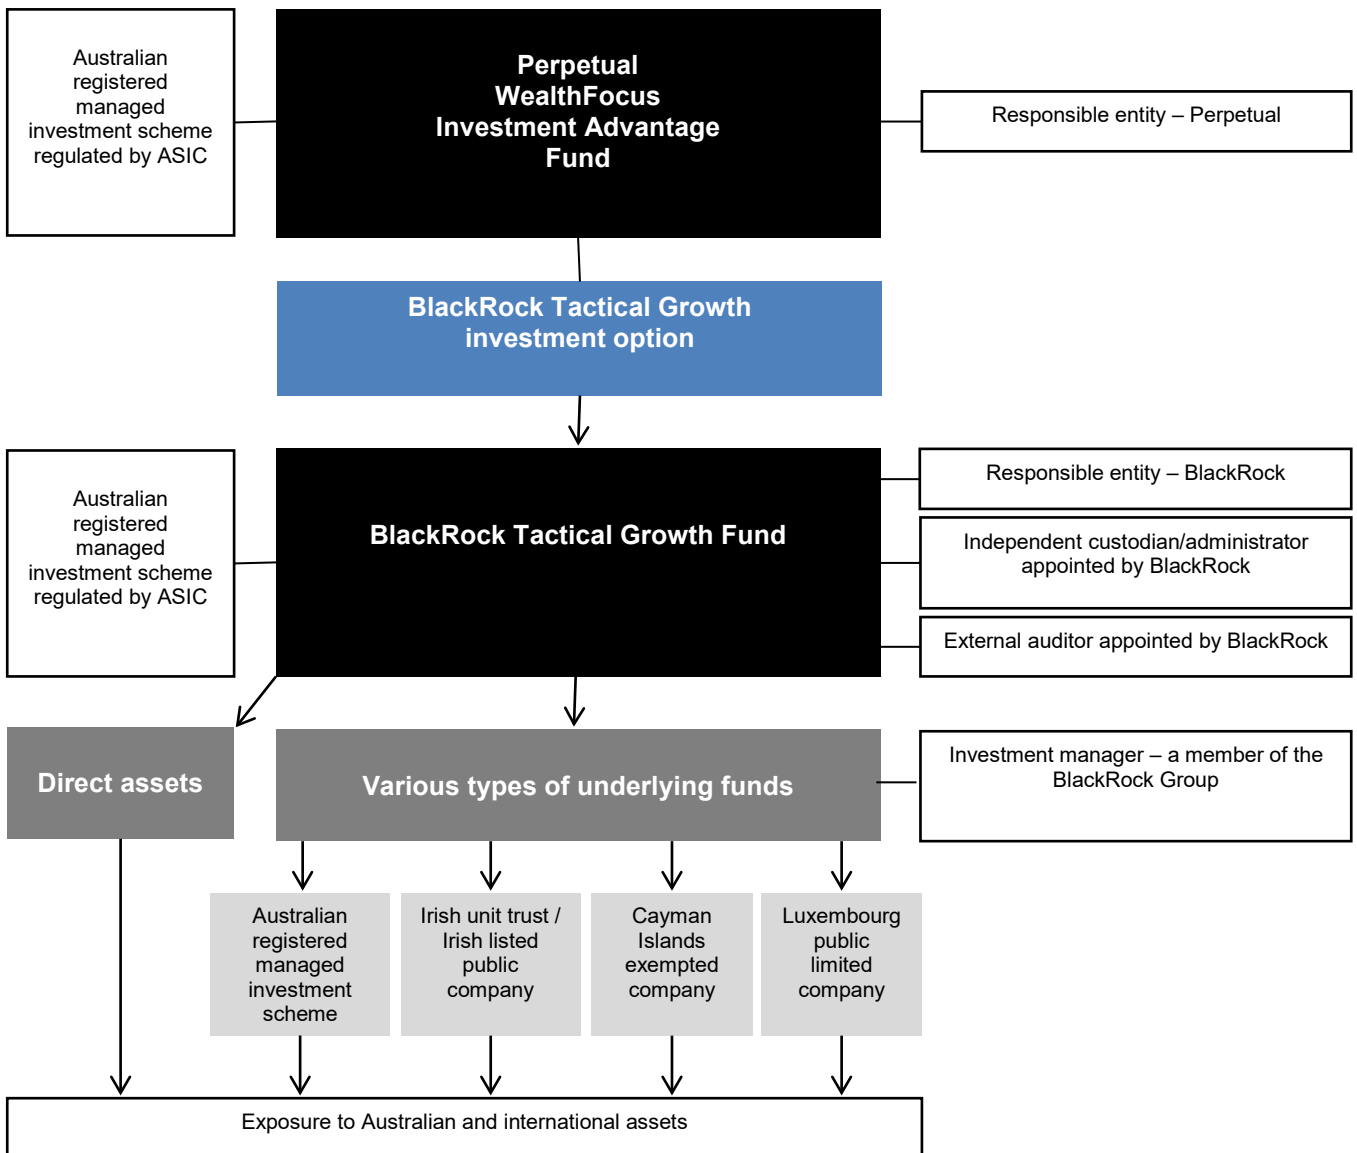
Australian registered managed investment scheme regulated by ASIC

Perpetual WealthFocus Investment Advantage Fund

Responsible entity – Perpetual

BlackRock Tactical Growth investment option

Australian registered managed investment scheme regulated by ASIC

BlackRock Tactical Growth Fund

Responsible entity – BlackRock

Independent custodian/administrator appointed by BlackRock

External auditor appointed by BlackRock

Direct assets

Various types of underlying funds

Investment manager – a member of the BlackRock Group

Australian registered managed investment scheme

Irish unit trust / Irish listed public company

Cayman Islands exempted company

Luxembourg public limited company

Exposure to Australian and international assets